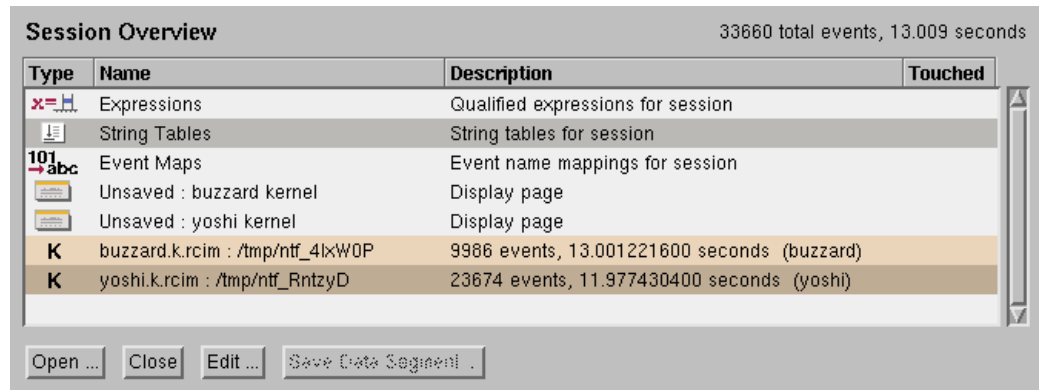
Session Overview

33660 total events, 13.009 seconds

| Type | Name | Description | Touched |
|---|---|---|---|
| x= | Expressions | Qualified expressions for session | |
| | String Tables | String tables for session | |
| 101 abc | Event Maps | Event name mappings for session | |
| | Unsaved : buzzard kernel | Display page | |
| | Unsaved : yoshi kernel | Display page | |
| K | buzzard.k.rcim : /tmp/ntf_4lxW0P | 9986 events, 13.001221600 seconds (buzzard) | |
| K | yoshi.k.rcim : /tmp/ntf_RntzyD | 23674 events, 11.977430400 seconds (yoshi) | |

Open ... Close Edit ... Save Data Segment ...